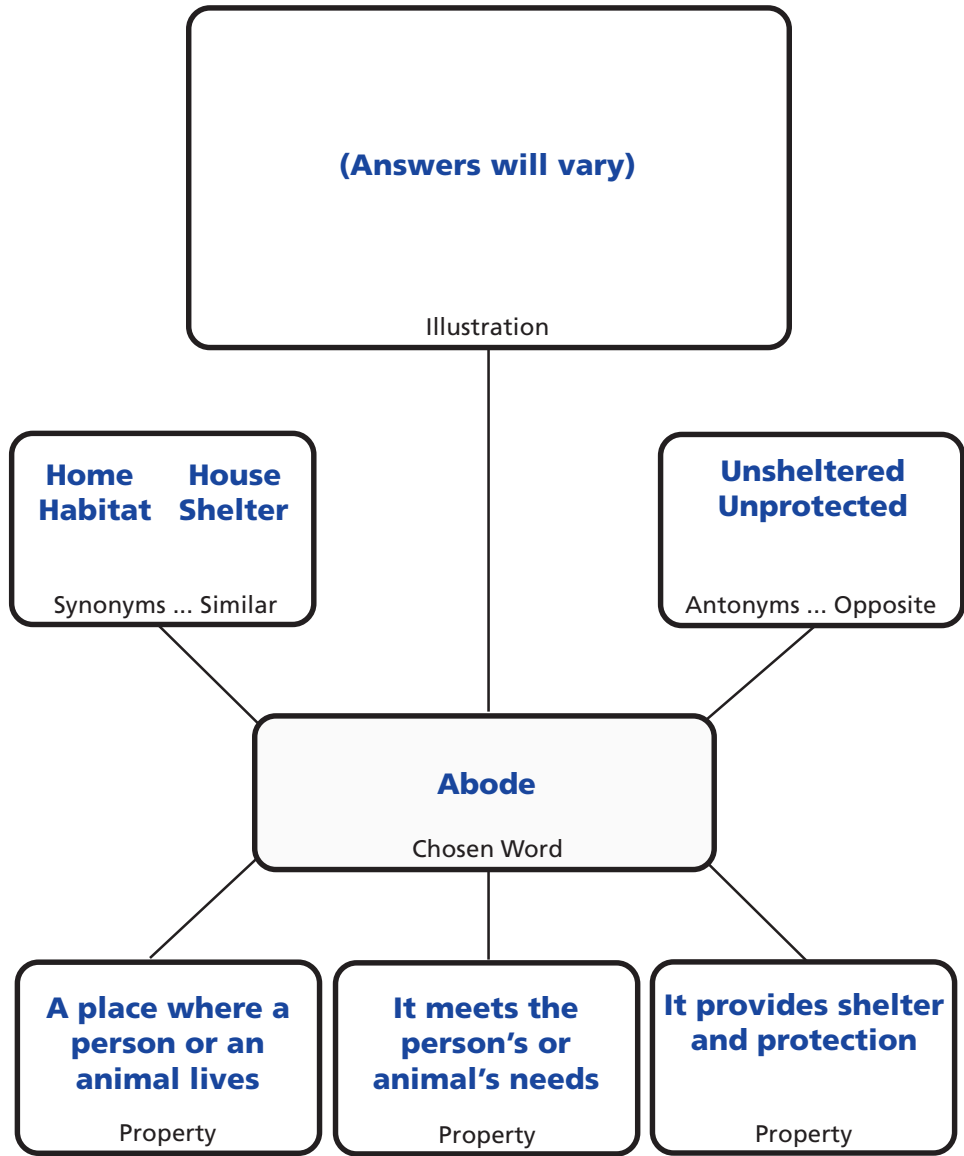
(Answers will vary)

Illustration

Home House
Habitat Shelter

Synonyms ... Similar

Unsheltered
Unprotected

Antonyms ... Opposite

Abode

Chosen Word

A place where a person or an animal lives

Property

It meets the person's or animal's needs

Property

It provides shelter and protection

Property